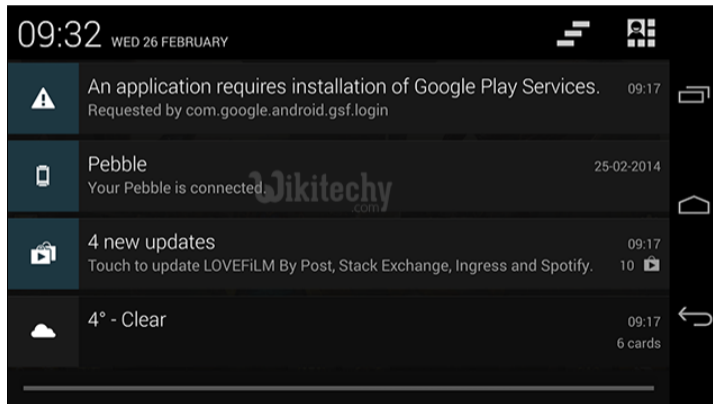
09:32 WED 26 FEBRUARY

An application requires installation of Google Play Services.
Requested by com.google.android.gsf.login
09:17

Pebble
Your Pebble is connected.
25-02-2014

Wikitechy .com

4 new updates
Touch to update LOVEFiLM By Post, Stack Exchange, Ingress and Spotify.
09:17
10

4° - Clear
09:17
6 cards